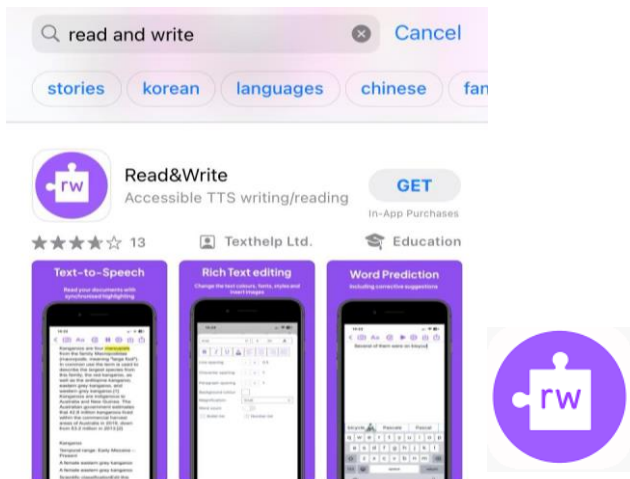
read and write

Cancel

stories korean languages chinese fan

rw

Read&Write

Accessible TTS writing/reading

GET

In-App Purchases

13

Texthelp Ltd.

Education

Text-to-Speech

Read your documents with synchronised highlighting

Rich Text editing

Change the text colours, fonts, styles and insert images

Word Prediction

Including corrective suggestions

rw